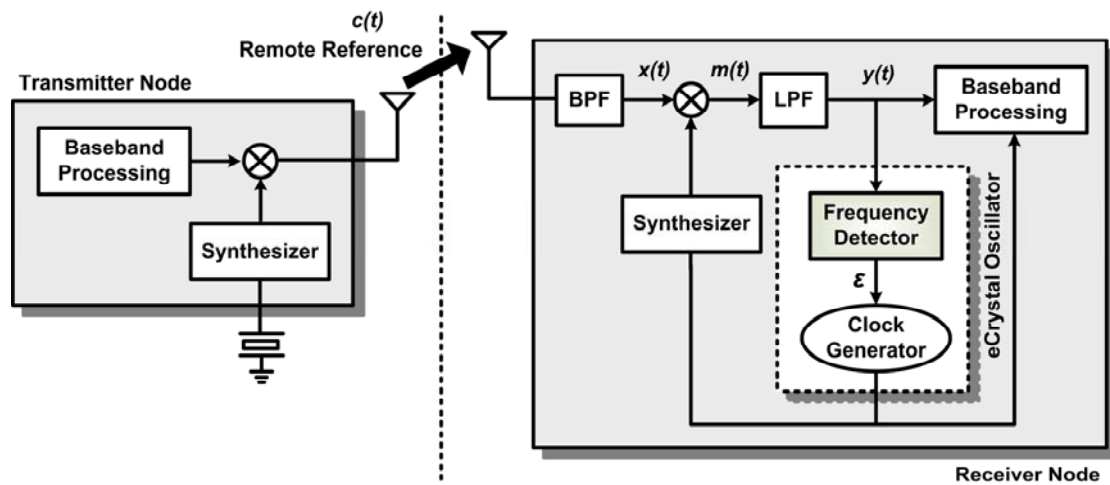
c(t)
Remote Reference

Transmitter Node

Baseband Processing

Synthesizer

BPF
x(t)
m(t)
LPF
y(t)
Baseband Processing

Synthesizer

Frequency Detector
$\varepsilon$
Clock Generator

eCrystal Oscillator

Receiver Node